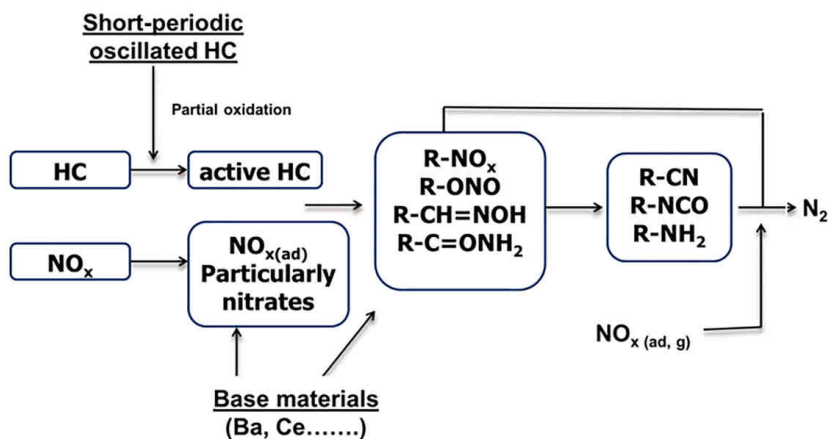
Short-periodic oscillated HC

Partial oxidation

HC

active HC

$NO_x$

$NO_{x(ad)}$ Particularly nitrates

R-$NO_x$
R-ONO
R-CH=NOH
R-C=$ONH_2$

R-CN
R-NCO
R-$NH_2$

$N_2$

$NO_{x\ (ad,\ g)}$

Base materials (Ba, Ce…….)